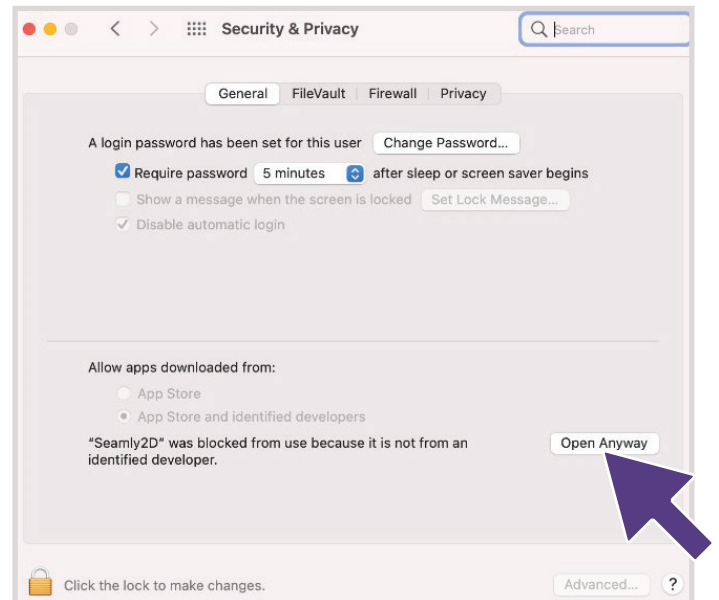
Security & Privacy

Search

General | FileVault | Firewall | Privacy

A login password has been set for this user Change Password...

Require password 5 minutes after sleep or screen saver begins

Show a message when the screen is locked Set Lock Message...

Disable automatic login

Allow apps downloaded from:

App Store

App Store and identified developers

"Seamly2D" was blocked from use because it is not from an identified developer.

Open Anyway

Click the lock to make changes.

Advanced...

?